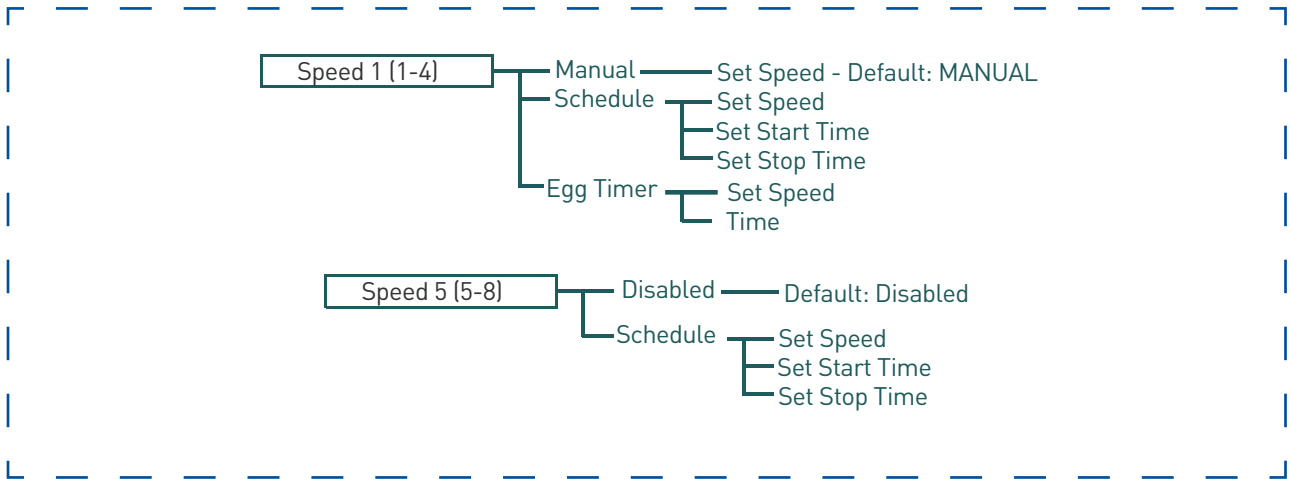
Speed 1 (1-4)

Manual

Set Speed - Default: MANUAL

Schedule

Set Speed

Set Start Time

Set Stop Time

Egg Timer

Set Speed

Time

Speed 5 (5-8)

Disabled

Default: Disabled

Schedule

Set Speed

Set Start Time

Set Stop Time